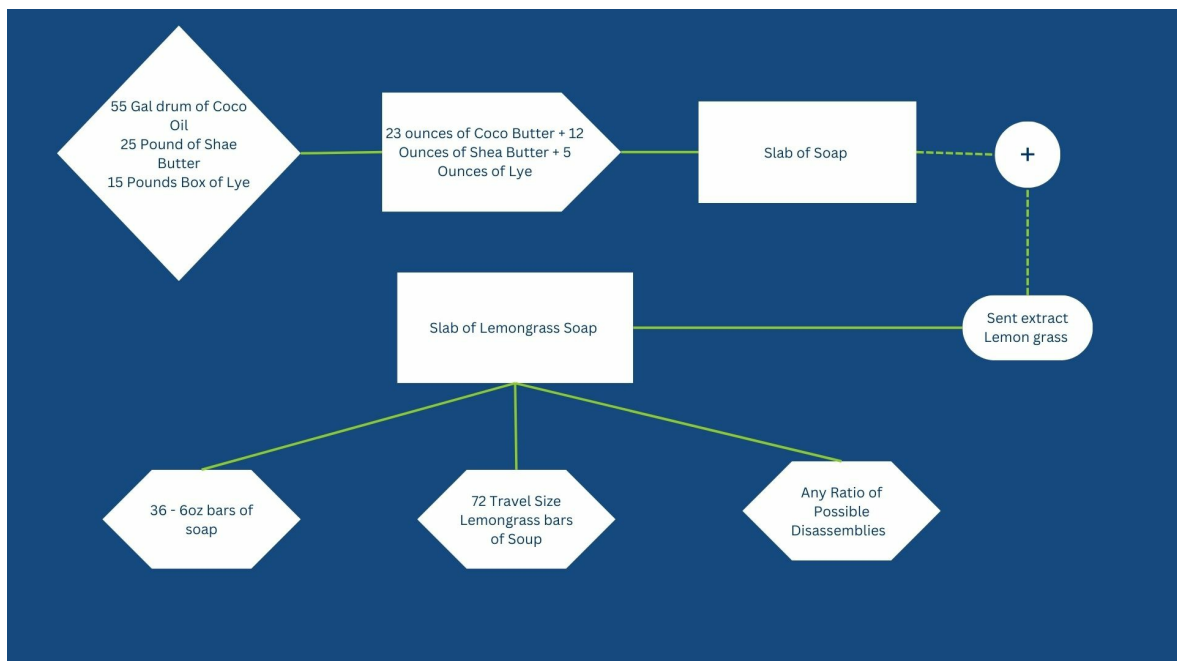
55 Gal drum of Coco Oil
25 Pound of Shae Butter
15 Pounds Box of Lye

23 ounces of Coco Butter + 12 Ounces of Shea Butter + 5 Ounces of Lye

Slab of Soap

+

Sent extract Lemon grass

Slab of Lemongrass Soap

36 - 6oz bars of soap

72 Travel Size Lemongrass bars of Soup

Any Ratio of Possible Disassemblies